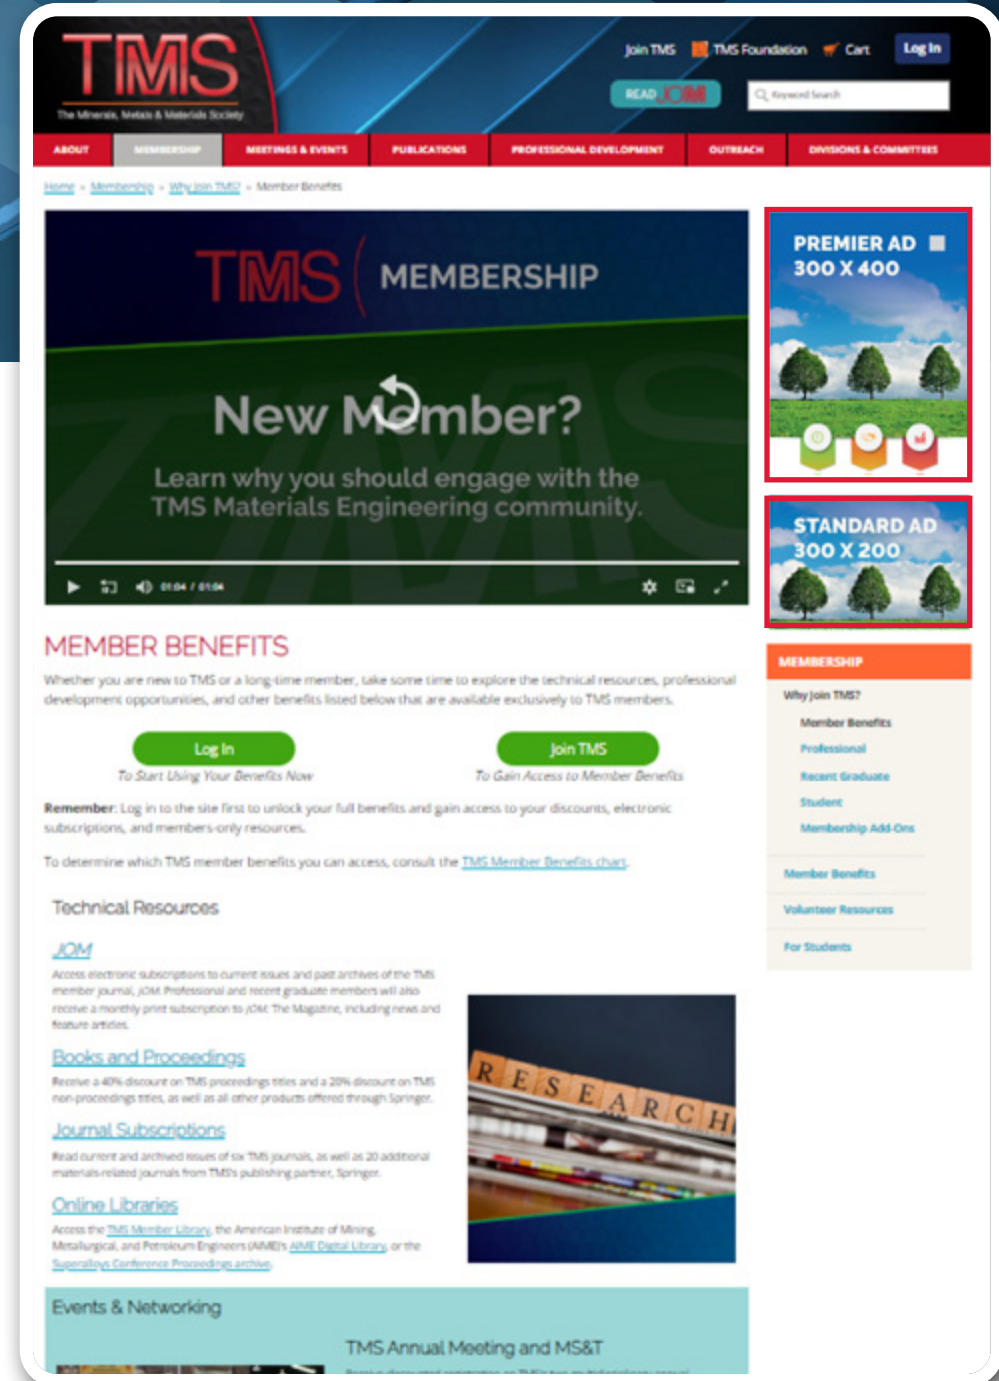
TMS
The Minerals, Metals & Materials Society

Join TMS TMS Foundation Cart Log In

READ JOM

Keyword Search

ABOUT MEMBERSHIP MEETINGS & EVENTS PUBLICATIONS PROFESSIONAL DEVELOPMENT OUTREACH DIVISIONS & COMMITTEES

Home » Membership » Why Join TMS? » Member Benefits

TMS MEMBERSHIP

New Member?

Learn why you should engage with the TMS Materials Engineering community.

01:04 / 01:04

PREMIER AD 300 X 400

STANDARD AD 300 X 200

MEMBER BENEFITS

Whether you are new to TMS or a long-time member, take some time to explore the technical resources, professional development opportunities, and other benefits listed below that are available exclusively to TMS members.

Log In
To Start Using Your Benefits Now

Join TMS
To Gain Access to Member Benefits

Remember: Log in to the site first to unlock your full benefits and gain access to your discounts, electronic subscriptions, and members-only resources.

To determine which TMS member benefits you can access, consult the TMS Member Benefits chart.

Technical Resources

JOM
Access electronic subscriptions to current issues and past archives of the TMS member journal, JOM. Professional and recent graduate members will also receive a monthly print subscription to JOM: The Magazine, including news and feature articles.

Books and Proceedings
Receive a 40% discount on TMS proceedings titles and a 20% discount on TMS non-proceedings titles, as well as all other products offered through Springer.

Journal Subscriptions
Read current and archived issues of six TMS journals, as well as 20 additional materials-related journals from TMS's publishing partner, Springer.

Online Libraries
Access the TMS Member Library, the American Institute of Mining, Metallurgical, and Petroleum Engineers (AIME)'s AIME Digital Library, or the Superalloys Conference Proceedings archive.

RESEARCH

MEMBERSHIP
Why Join TMS?
Member Benefits
Professional
Recent Graduate
Student
Membership Add-Ons
Member Benefits
Volunteer Resources
For Students

Events & Networking

TMS Annual Meeting and MS&T
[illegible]